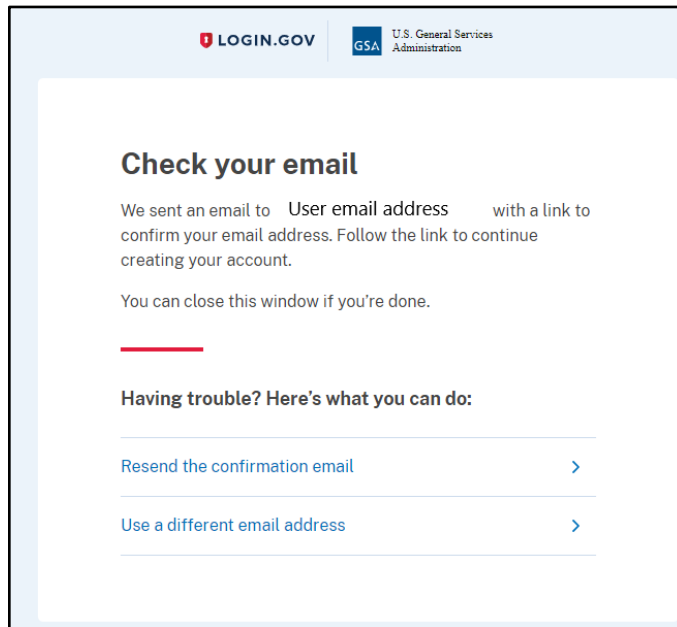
LOGIN.GOV

GSA U.S. General Services Administration

Check your email

We sent an email to User email address with a link to confirm your email address. Follow the link to continue creating your account.

You can close this window if you're done.

Having trouble? Here's what you can do:

Resend the confirmation email

Use a different email address